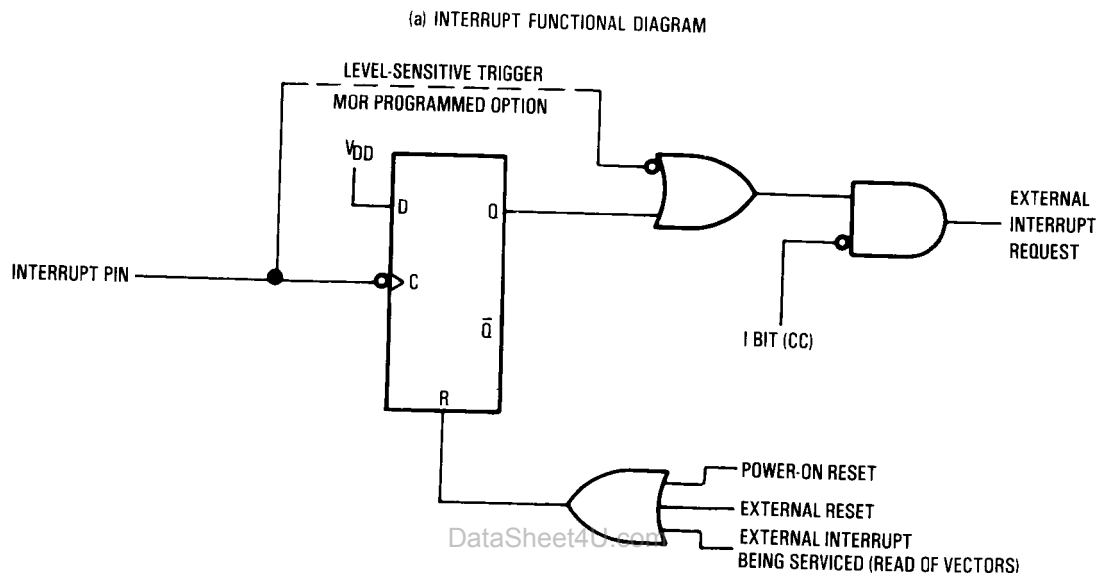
(a) INTERRUPT FUNCTIONAL DIAGRAM

LEVEL-SENSITIVE TRIGGER

MOR PROGRAMMED OPTION

$V_{DD}$

D

Q

C

$\bar{Q}$

R

INTERRUPT PIN

EXTERNAL INTERRUPT REQUEST

I BIT (CC)

POWER-ON RESET

EXTERNAL RESET

EXTERNAL INTERRUPT BEING SERVICED (READ OF VECTORS)

DataSheet4U.com